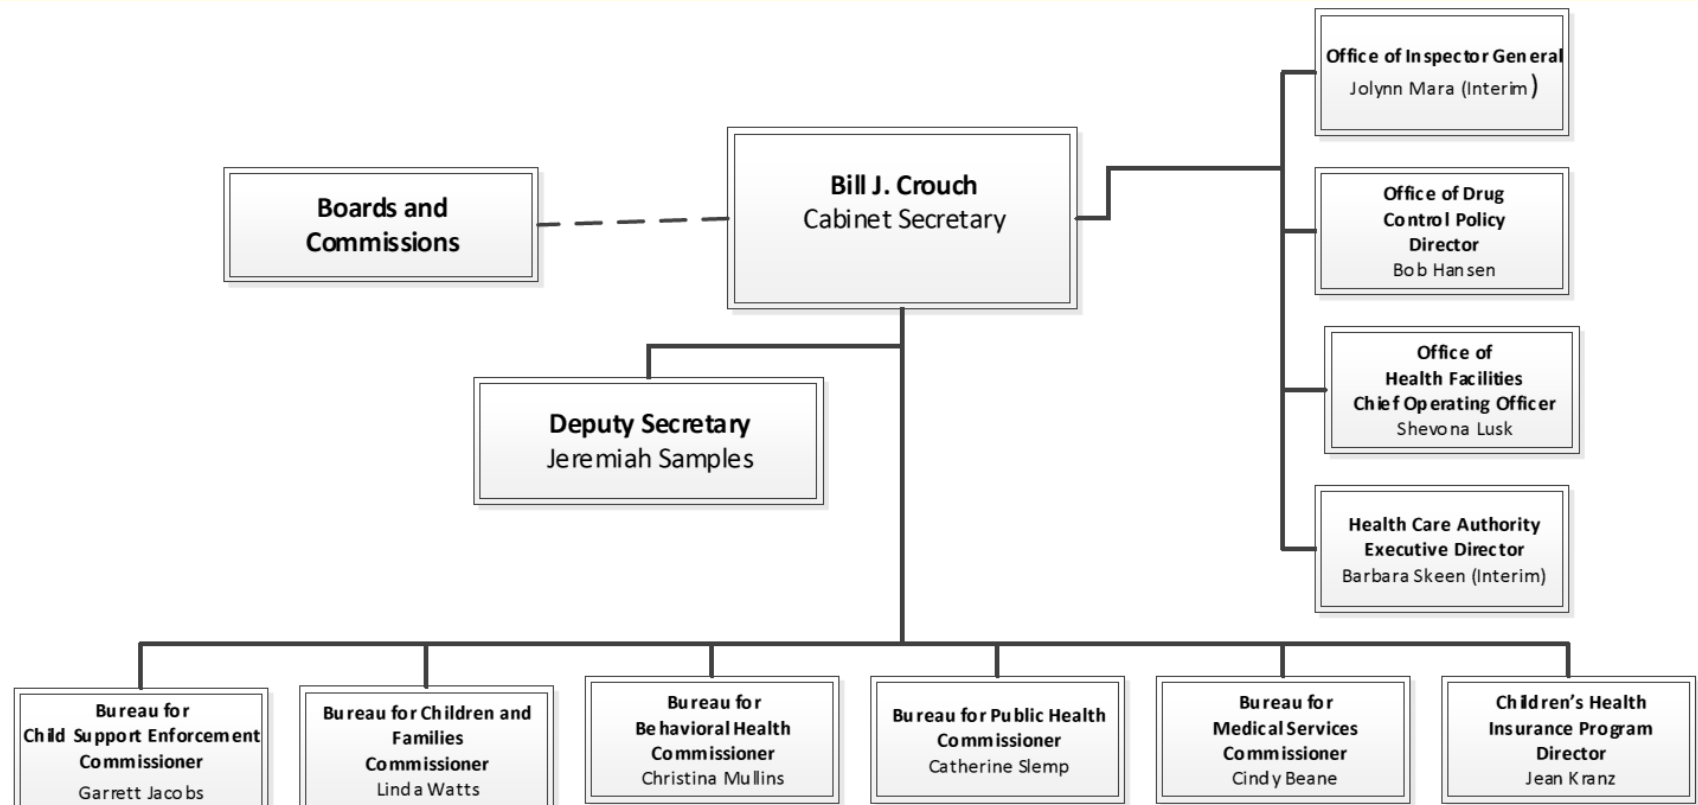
Office of Inspector General
Jolynn Mara (Interim)

Boards and Commissions

Bill J. Crouch
Cabinet Secretary

Office of Drug Control Policy Director
Bob Hansen

Office of Health Facilities Chief Operating Officer
Shevona Lusk

Deputy Secretary
Jeremiah Samples

Health Care Authority Executive Director
Barbara Skeen (Interim)

Bureau for Child Support Enforcement Commissioner
Garrett Jacobs

Bureau for Children and Families Commissioner
Linda Watts

Bureau for Behavioral Health Commissioner
Christina Mullins

Bureau for Public Health Commissioner
Catherine Slemp

Bureau for Medical Services Commissioner
Cindy Beane

Children's Health Insurance Program Director
Jean Kranz